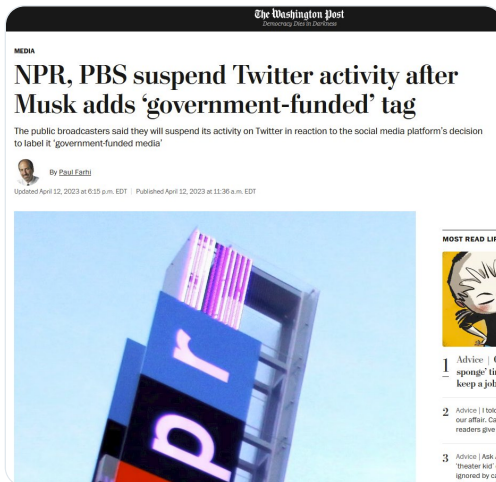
The Washington Post
Democracy Dies in Darkness

MEDIA

NPR, PBS suspend Twitter activity after Musk adds 'government-funded' tag

The public broadcasters said they will suspend its activity on Twitter in reaction to the social media platform's decision to label it 'government-funded media'

By Paul Farhi

Updated April 12, 2023 at 6:15 p.m. EDT | Published April 12, 2023 at 11:36 a.m. EDT

MOST READ LIF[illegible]

1 Advice | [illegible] sponge' ti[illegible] keep a job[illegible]

2 Advice | I tol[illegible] our affair. Ca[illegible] readers give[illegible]

3 Advice | Ask A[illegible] 'theater kid' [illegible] ignored by ca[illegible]

npr